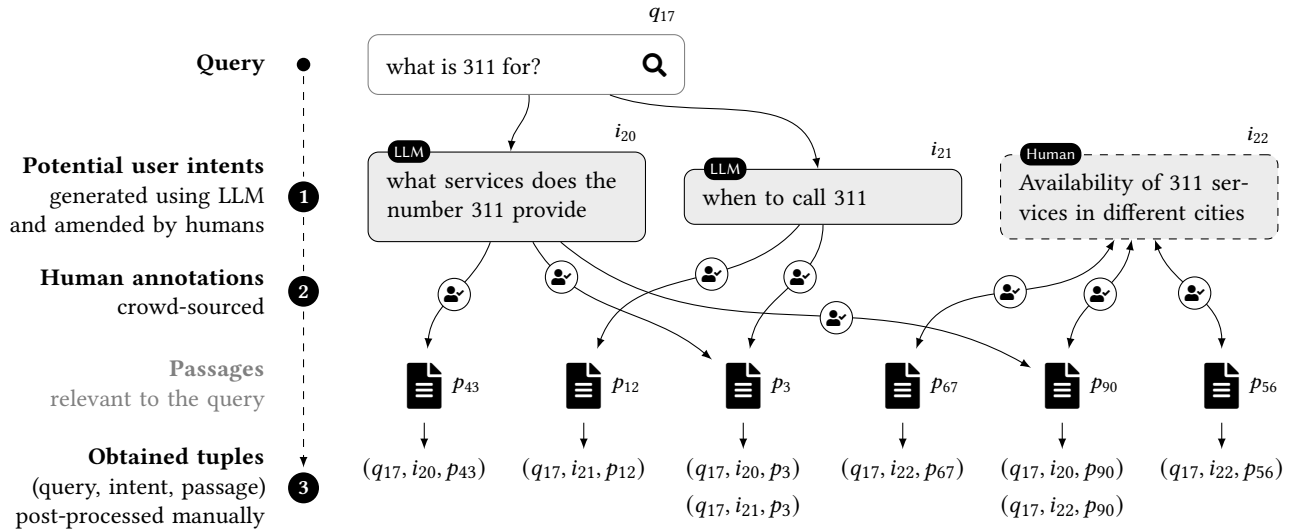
Query

$q_{17}$

what is 311 for?

Potential user intents
generated using LLM
and amended by humans

1

LLM
$i_{20}$
what services does the number 311 provide

LLM
$i_{21}$
when to call 311

Human
$i_{22}$
Availability of 311 services in different cities

Human annotations
crowd-sourced

2

Passages
relevant to the query

$p_{43}$ $p_{12}$ $p_{3}$ $p_{67}$ $p_{90}$ $p_{56}$

Obtained tuples
(query, intent, passage)
post-processed manually

3

$(q_{17}, i_{20}, p_{43})$

$(q_{17}, i_{21}, p_{12})$

$(q_{17}, i_{20}, p_{3})$
$(q_{17}, i_{21}, p_{3})$

$(q_{17}, i_{22}, p_{67})$

$(q_{17}, i_{20}, p_{90})$
$(q_{17}, i_{22}, p_{90})$

$(q_{17}, i_{22}, p_{56})$